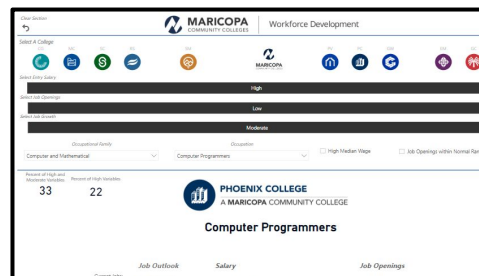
Clear Section

MARICOPA COMMUNITY COLLEGES | Workforce Development

Select A College

CG CGC EM GC MC PC PVCC RS SCC SM

MARICOPA

Select Entry Salary

High

Select Job Openings

Low

Select Job Growth

Moderate

Occupational Family

Computer and Mathematical

Occupation

Computer Programmers

High Median Wage

Job Openings within Normal Ran

Percent of High and Moderate Variables

33

Percent of High Variables

22

PHOENIX COLLEGE
A MARICOPA COMMUNITY COLLEGE

Computer Programmers

Job Outlook

Salary

Job Openings

Current Jobs